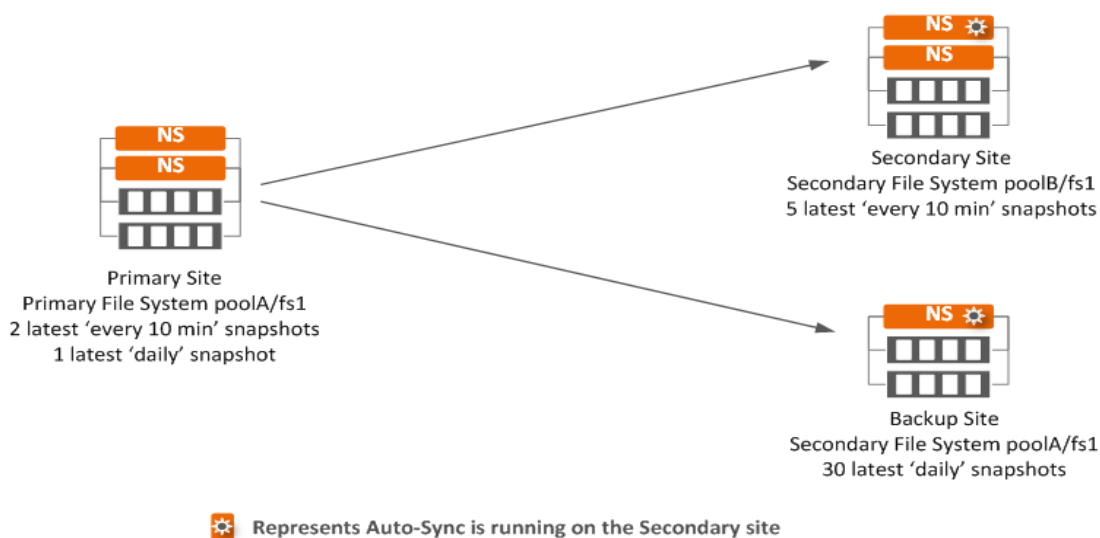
NS

NS

Primary Site
Primary File System poolA/fs1
2 latest ‘every 10 min’ snapshots
1 latest ‘daily’ snapshot

NS

NS

Secondary Site
Secondary File System poolB/fs1
5 latest ‘every 10 min’ snapshots

NS

Backup Site
Secondary File System poolA/fs1
30 latest ‘daily’ snapshots

Represents Auto-Sync is running on the Secondary site